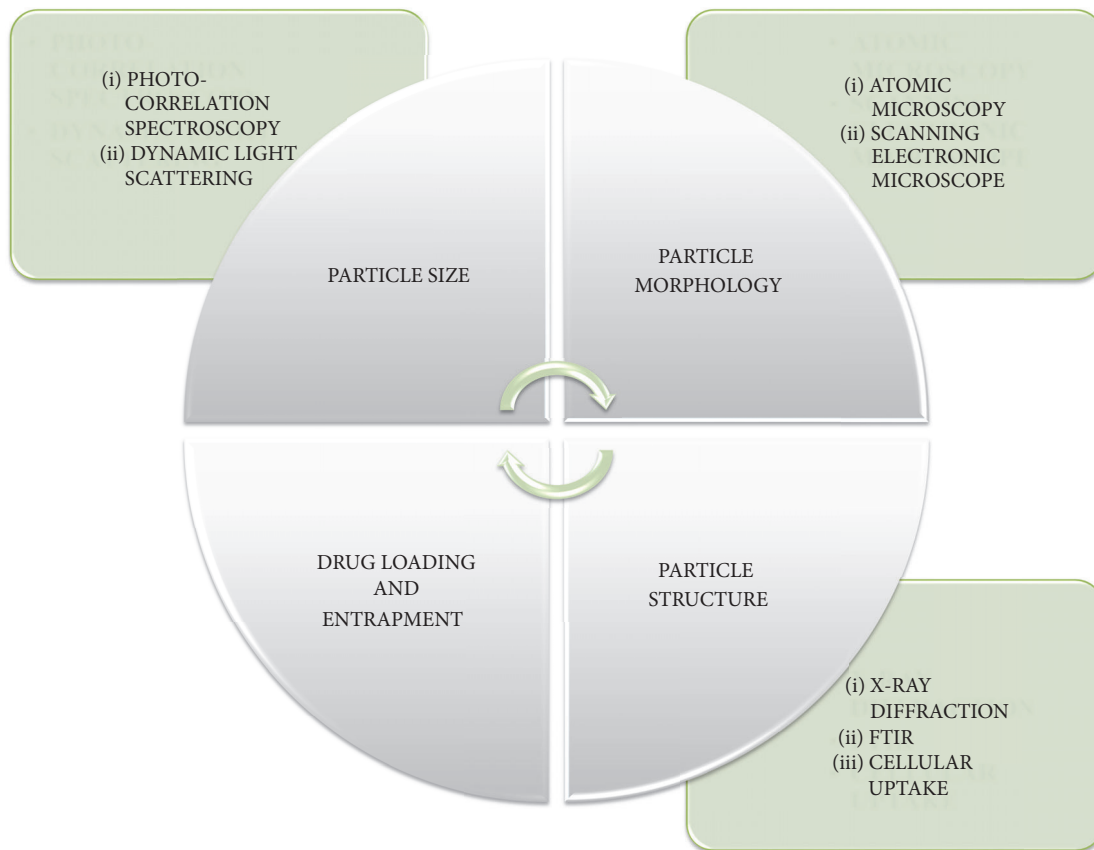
(i) PHOTO-CORRELATION SPECTROSCOPY
(ii) DYNAMIC LIGHT SCATTERING

(i) ATOMIC MICROSCOPY
(ii) SCANNING ELECTRONIC MICROSCOPE

PARTICLE SIZE

PARTICLE MORPHOLOGY

DRUG LOADING AND ENTRAPMENT

PARTICLE STRUCTURE

(i) X-RAY DIFFRACTION
(ii) FTIR
(iii) CELLULAR UPTAKE